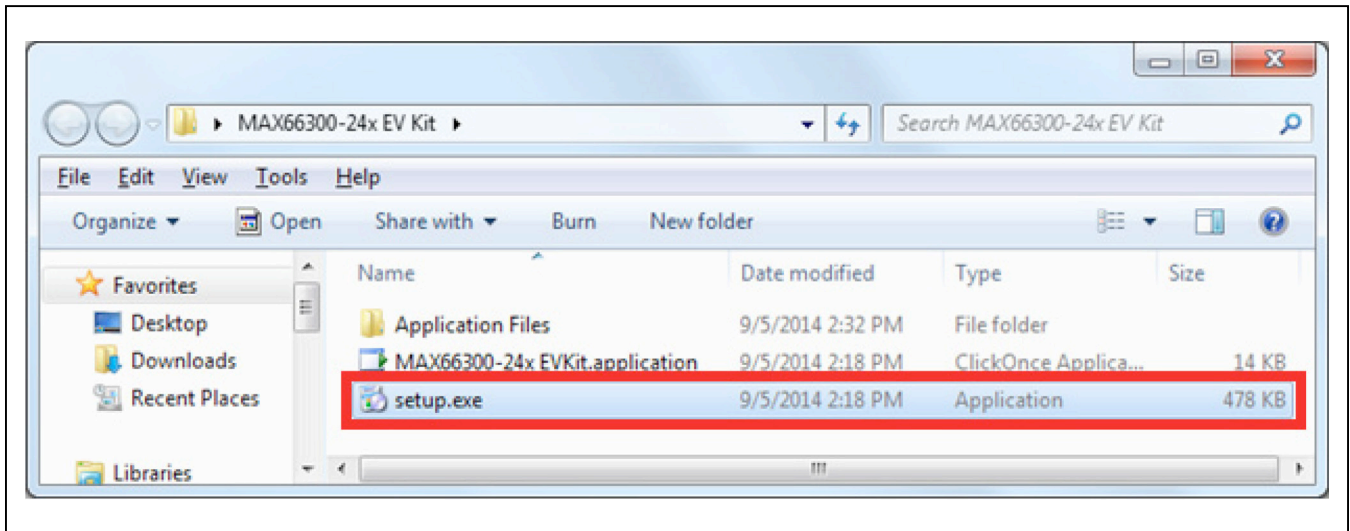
MAX66300-24x EV Kit

Search MAX66300-24x EV Kit

File Edit View Tools Help

Organize Open Share with Burn New folder

Favorites
Desktop
Downloads
Recent Places
Libraries

| Name | Date modified | Type | Size |
|---|---|---|---|
| Application Files | 9/5/2014 2:32 PM | File folder | |
| MAX66300-24x EVKit.application | 9/5/2014 2:18 PM | ClickOnce Applica... | 14 KB |
| setup.exe | 9/5/2014 2:18 PM | Application | 478 KB |